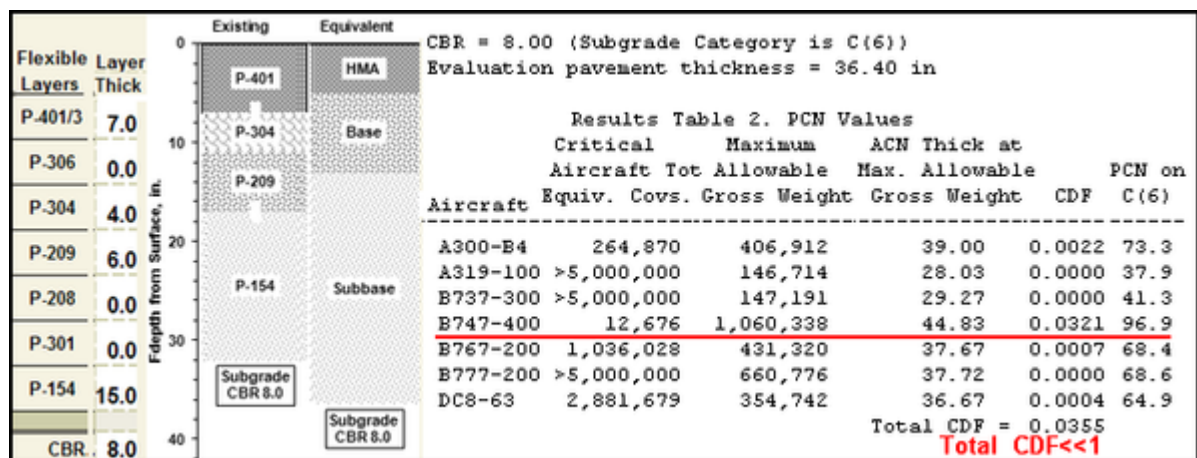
| Flexible Layers | Layer Thick |
|---|---|
| P-401/3 | 7.0 |
| P-306 | 0.0 |
| P-304 | 4.0 |
| P-209 | 6.0 |
| P-208 | 0.0 |
| P-301 | 0.0 |
| P-154 | 15.0 |
| | |
| CBR | 8.0 |

Existing Equivalent

0 10 20 30 40

Fdepth from Surface, in.

P-401 HMA

P-304 Base

P-209

P-154 Subbase

Subgrade CBR 8.0

Subgrade CBR 8.0

CBR = 8.00 (Subgrade Category is C(6))
Evaluation pavement thickness = 36.40 in

Results Table 2. PCN Values

| Aircraft | Critical Aircraft Tot Equiv. Covs. | Maximum Allowable Gross Weight | ACN Thick at Max. Allowable Gross Weight | CDF | PCN on C(6) |
|---|---|---|---|---|---|
| A300-B4 | 264,870 | 406,912 | 39.00 | 0.0022 | 73.3 |
| A319-100 | >5,000,000 | 146,714 | 28.03 | 0.0000 | 37.9 |
| B737-300 | >5,000,000 | 147,191 | 29.27 | 0.0000 | 41.3 |
| B747-400 | 12,676 | 1,060,338 | 44.83 | 0.0321 | 96.9 |
| B767-200 | 1,036,028 | 431,320 | 37.67 | 0.0007 | 68.4 |
| B777-200 | >5,000,000 | 660,776 | 37.72 | 0.0000 | 68.6 |
| DC8-63 | 2,881,679 | 354,742 | 36.67 | 0.0004 | 64.9 |

Total CDF = 0.0355
Total CDF<<1